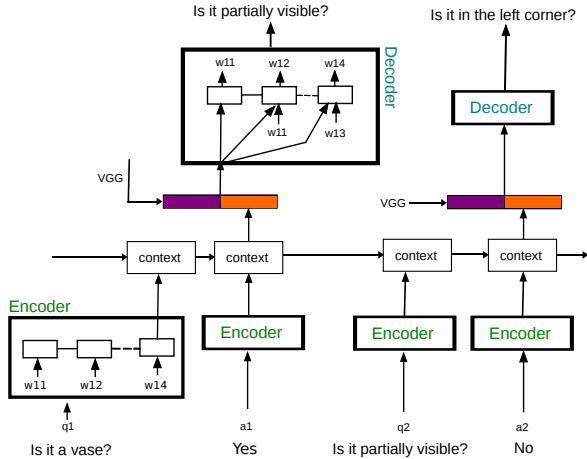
Is it partially visible?

Decoder

w11 w12 w14

w11 w13

Is it in the left corner?

Decoder

VGG

VGG

context context context context

Encoder

w11 w12 w14

Encoder Encoder Encoder

q1 a1 q2 a2

Is it a vase? Yes Is it partially visible? No